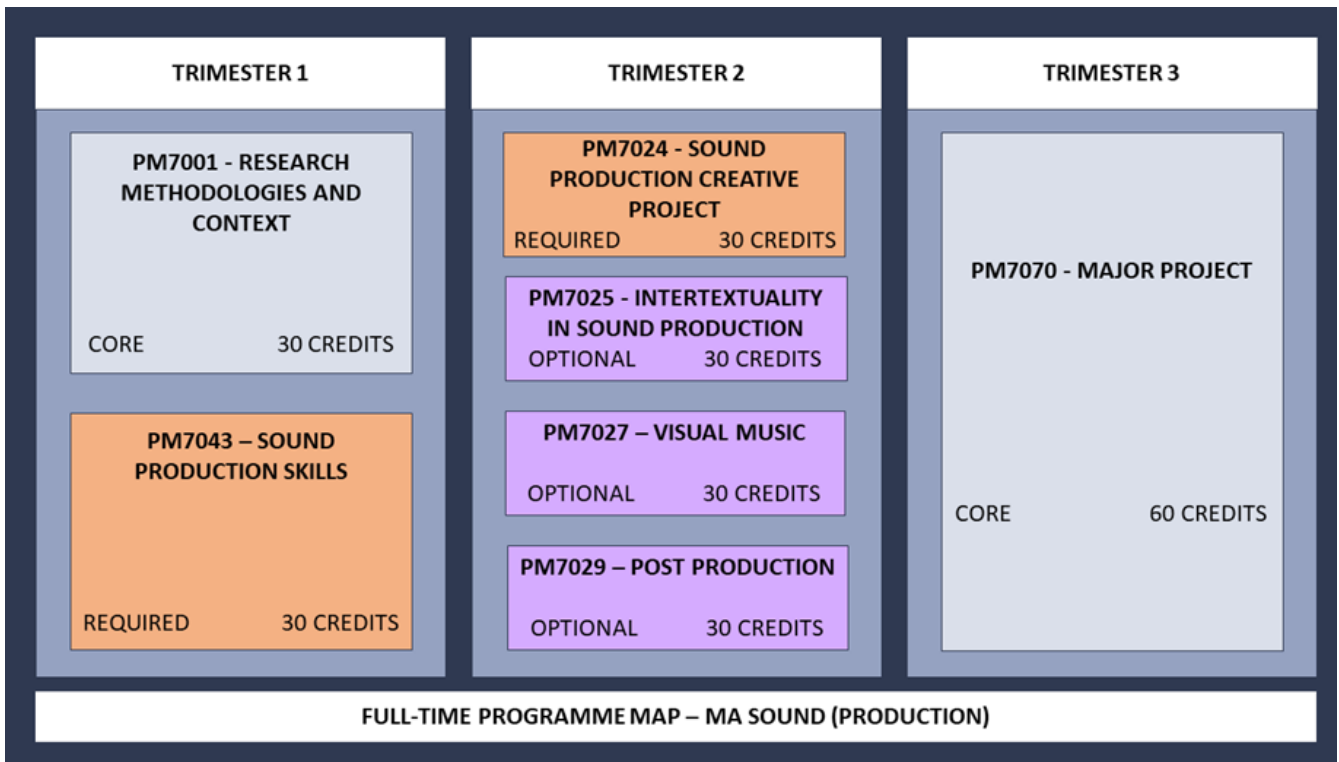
TRIMESTER 1

PM7001 - RESEARCH METHODOLOGIES AND CONTEXT

CORE 30 CREDITS

PM7043 – SOUND PRODUCTION SKILLS

REQUIRED 30 CREDITS

TRIMESTER 2

PM7024 - SOUND PRODUCTION CREATIVE PROJECT

REQUIRED 30 CREDITS

PM7025 - INTERTEXTUALITY IN SOUND PRODUCTION

OPTIONAL 30 CREDITS

PM7027 – VISUAL MUSIC

OPTIONAL 30 CREDITS

PM7029 – POST PRODUCTION

OPTIONAL 30 CREDITS

TRIMESTER 3

PM7070 - MAJOR PROJECT

CORE 60 CREDITS

FULL-TIME PROGRAMME MAP – MA SOUND (PRODUCTION)